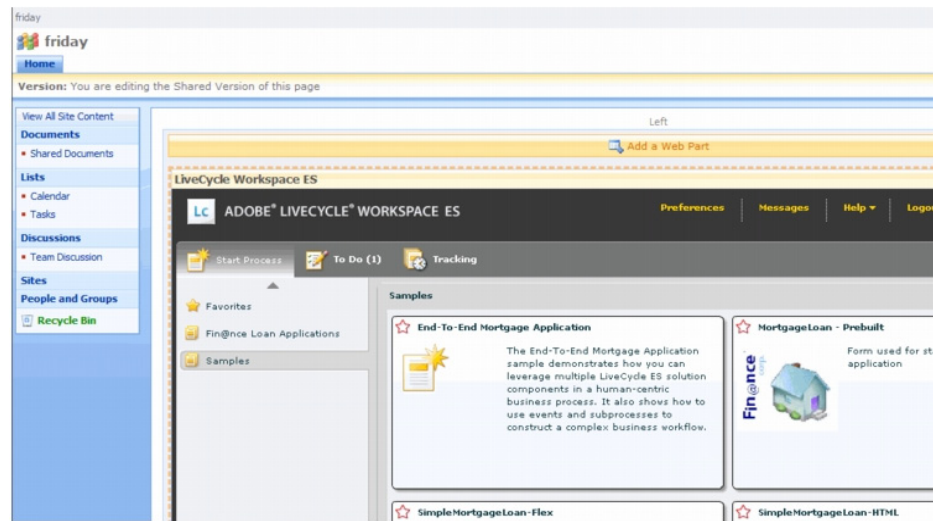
friday

friday

Home

Version: You are editing the Shared Version of this page

View All Site Content

Documents

- Shared Documents

Lists

- Calendar
- Tasks

Discussions

- Team Discussion

Sites

People and Groups

Recycle Bin

Left

Add a Web Part

LiveCycle Workspace ES

LC ADOBE® LIVECYCLE® WORKSPACE ES

Preferences | Messages | Help ▾ | Logo

Start Process

To Do (1)

Tracking

Favorites

Fin@nce Loan Applications

Samples

Samples

End-To-End Mortgage Application

The End-To-End Mortgage Application sample demonstrates how you can leverage multiple LiveCycle ES solution components in a human-centric business process. It also shows how to use events and subprocesses to construct a complex business workflow.

MortgageLoan - Prebuilt

Fin@nce

Form used for st application

SimpleMortgageLoan-Flex

SimpleMortgageLoan-HTML